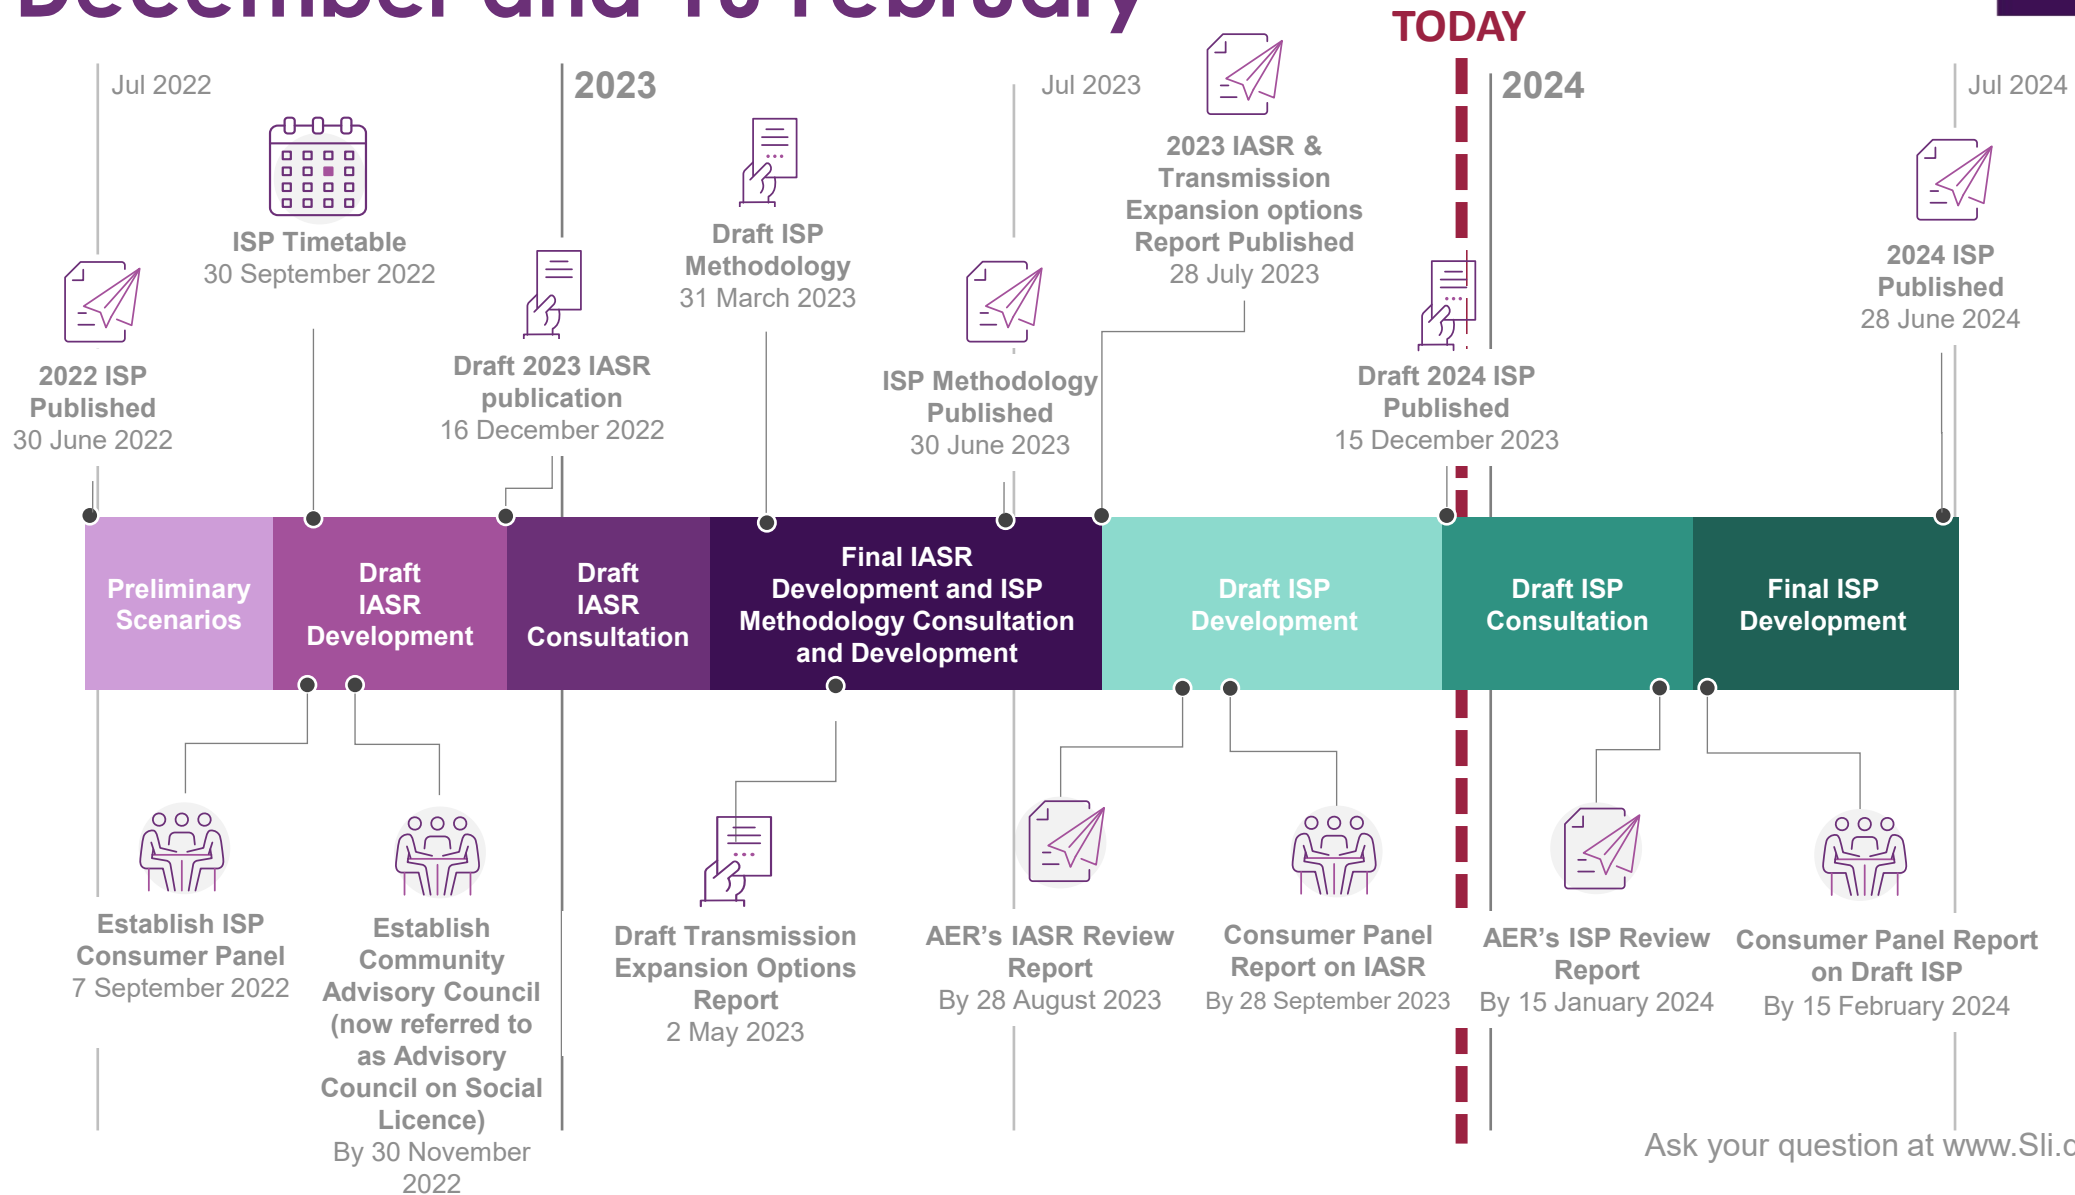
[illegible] December and 16 February

TODAY

Jul 2022

2023

Jul 2023

2024

Jul 2024

ISP Timetable
30 September 2022

Draft ISP Methodology
31 March 2023

2023 IASR & Transmission Expansion options Report Published
28 July 2023

2024 ISP Published
28 June 2024

2022 ISP Published
30 June 2022

Draft 2023 IASR publication
16 December 2022

ISP Methodology Published
30 June 2023

Draft 2024 ISP Published
15 December 2023

| Preliminary Scenarios | Draft IASR Development | Draft IASR Consultation | Final IASR Development and ISP Methodology Consultation and Development | Draft ISP Development | Draft ISP Consultation | Final ISP Development |
|---|---|---|---|---|---|---|

Establish ISP Consumer Panel
7 September 2022

Establish Community Advisory Council (now referred to as Advisory Council on Social Licence)
By 30 November 2022

Draft Transmission Expansion Options Report
2 May 2023

AER's IASR Review Report
By 28 August 2023

Consumer Panel Report on IASR
By 28 September 2023

AER's ISP Review Report
By 15 January 2024

Consumer Panel Report on Draft ISP
By 15 February 2024

Ask your question at www.Sli.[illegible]